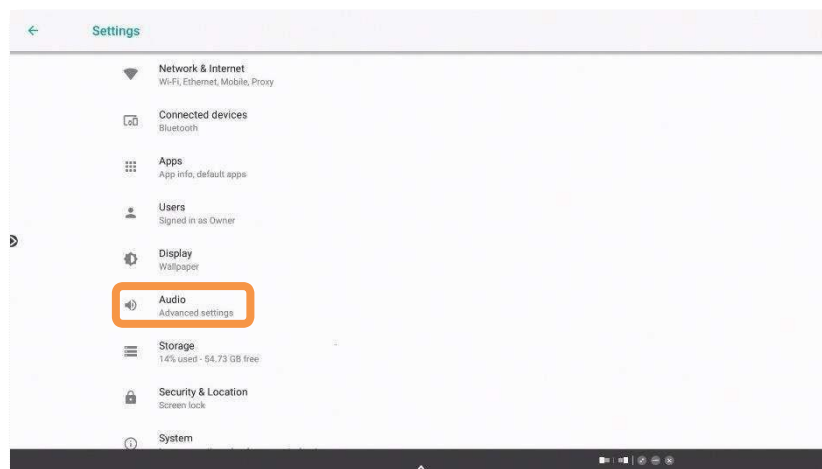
Settings

Network & Internet
Wi-Fi, Ethernet, Mobile, Proxy

Connected devices
Bluetooth

Apps
App info, default apps

Users
Signed in as Owner

Display
Wallpaper

Audio
Advanced settings

Storage
14% used - 54.73 GB free

Security & Location
Screen lock

System
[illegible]